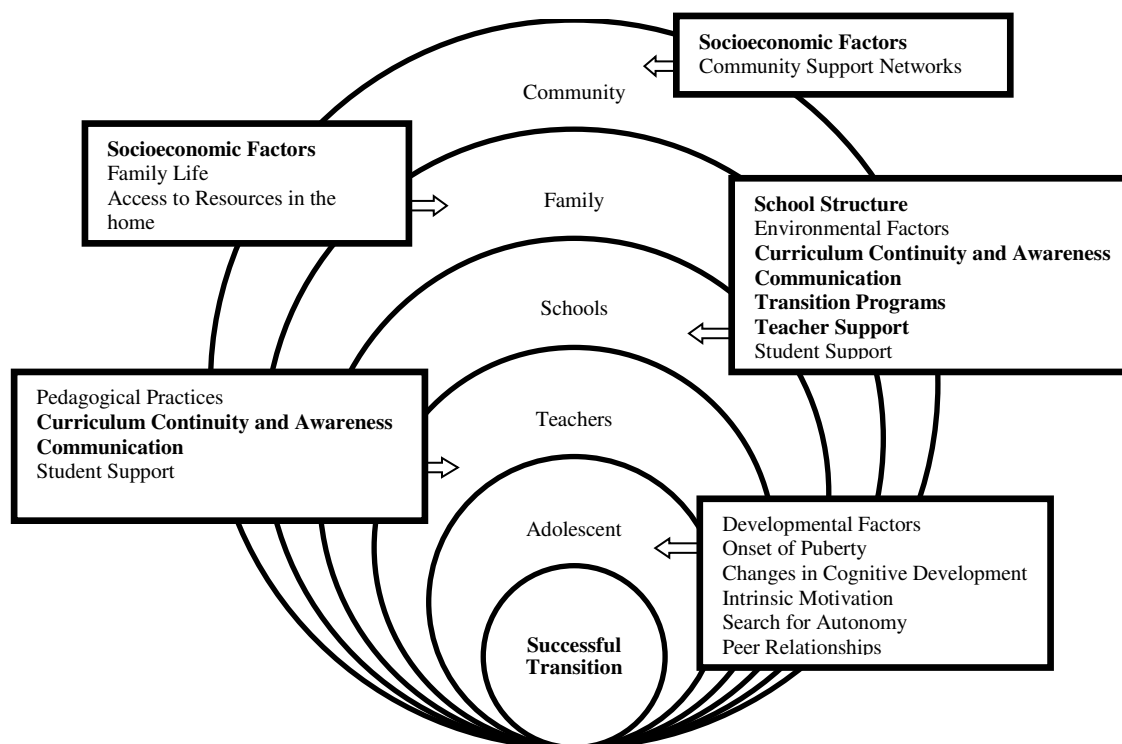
Socioeconomic Factors
Community Support Networks

Community

Socioeconomic Factors
Family Life
Access to Resources in the home

Family

School Structure
Environmental Factors
Curriculum Continuity and Awareness
Communication
Transition Programs
Teacher Support
Student Support

Schools

Pedagogical Practices
Curriculum Continuity and Awareness
Communication
Student Support

Teachers

Adolescent

Developmental Factors
Onset of Puberty
Changes in Cognitive Development
Intrinsic Motivation
Search for Autonomy
Peer Relationships

Successful Transition